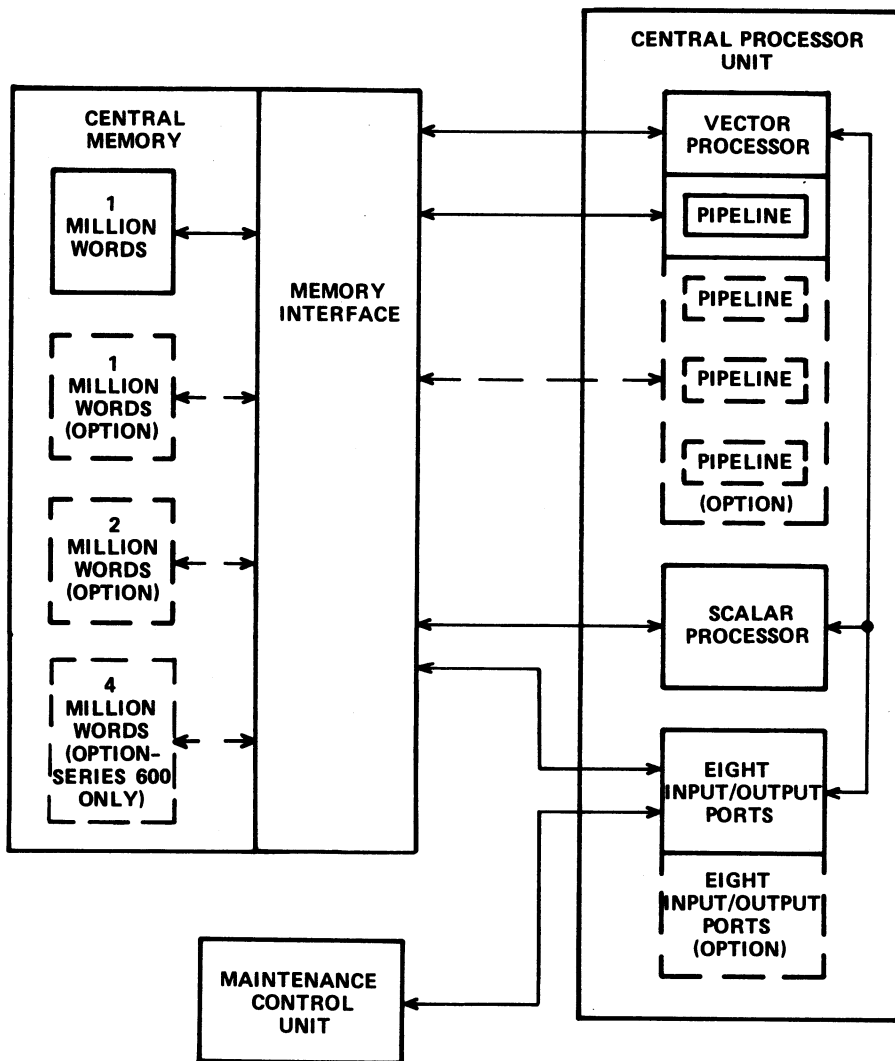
CENTRAL PROCESSOR UNIT

CENTRAL MEMORY

1 MILLION WORDS

1 MILLION WORDS (OPTION)

2 MILLION WORDS (OPTION)

4 MILLION WORDS (OPTION-SERIES 600 ONLY)

MEMORY INTERFACE

VECTOR PROCESSOR

PIPELINE

PIPELINE

PIPELINE

PIPELINE

(OPTION)

SCALAR PROCESSOR

EIGHT INPUT/OUTPUT PORTS

EIGHT INPUT/OUTPUT PORTS (OPTION)

MAINTENANCE CONTROL UNIT